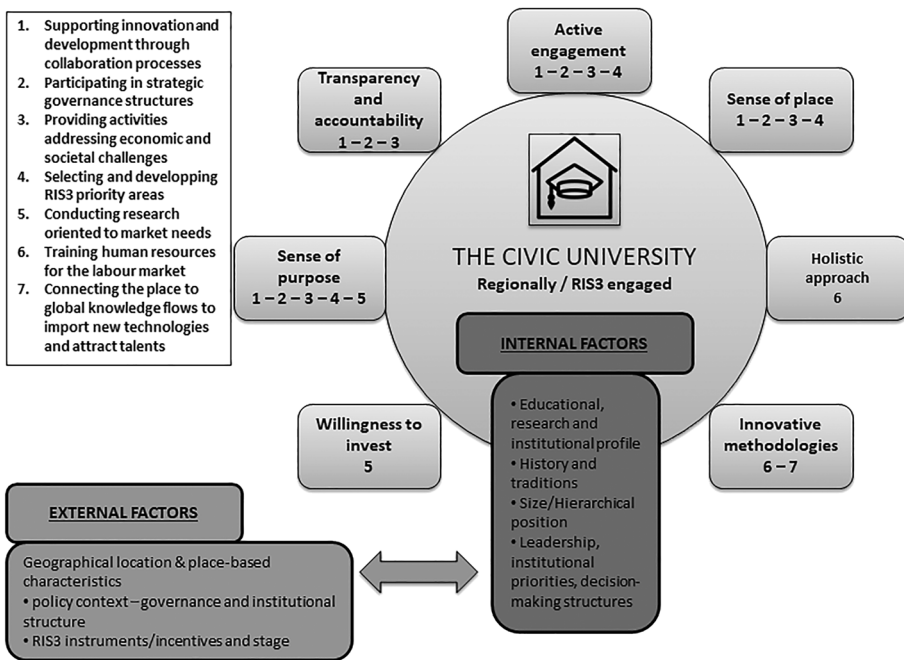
1. Supporting innovation and development through collaboration processes
2. Participating in strategic governance structures
3. Providing activities addressing economic and societal challenges
4. Selecting and developping RIS3 priority areas
5. Conducting research oriented to market needs
6. Training human resources for the labour market
7. Connecting the place to global knowledge flows to import new technologies and attract talents

Active engagement
1 – 2 – 3 – 4

Transparency and accountability
1 – 2 – 3

Sense of place
1 – 2 – 3 – 4

Sense of purpose
1 – 2 – 3 – 4 – 5

THE CIVIC UNIVERSITY
Regionally / RIS3 engaged

Holistic approach
6

INTERNAL FACTORS

Willingness to invest
5

• Educational, research and institutional profile
• History and traditions
• Size/Hierarchical position
• Leadership, institutional priorities, decision-making structures

Innovative methodologies
6 – 7

EXTERNAL FACTORS

Geographical location & place-based characteristics
• policy context – governance and institutional structure
• RIS3 instruments/incentives and stage